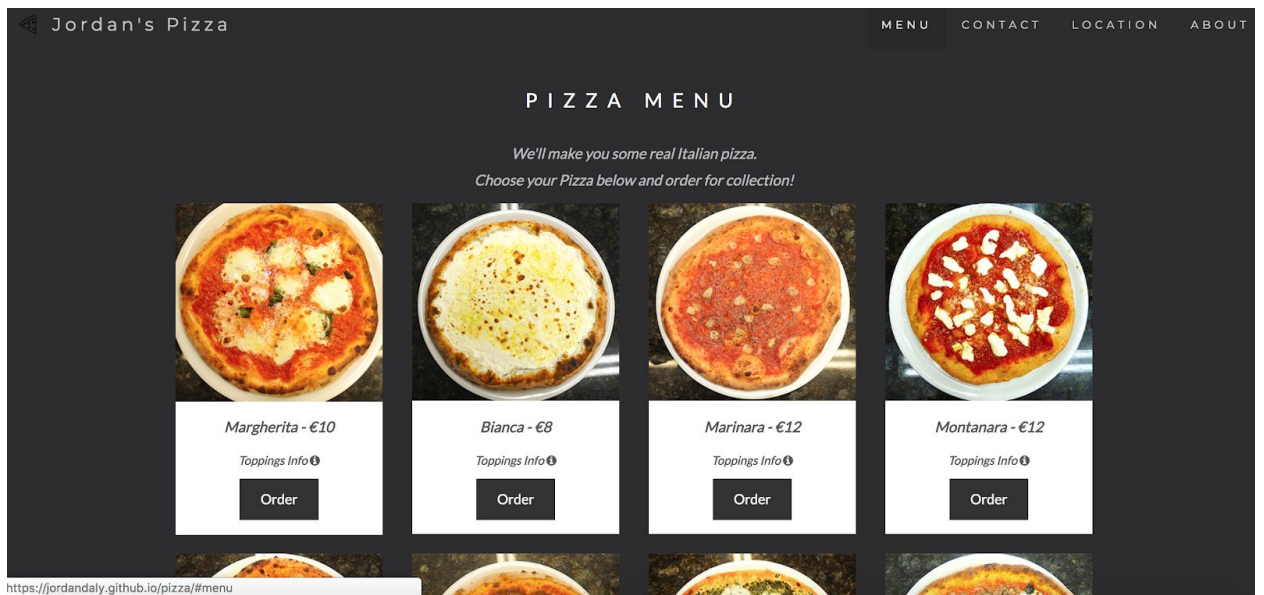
Jordan's Pizza

MENU CONTACT LOCATION ABOUT

PIZZA MENU

We'll make you some real Italian pizza.
Choose your Pizza below and order for collection!

Margherita - €10
Toppings Info
Order

Bianca - €8
Toppings Info
Order

Marinara - €12
Toppings Info
Order

Montanara - €12
Toppings Info
Order

https://jordandaly.github.io/pizza/#menu